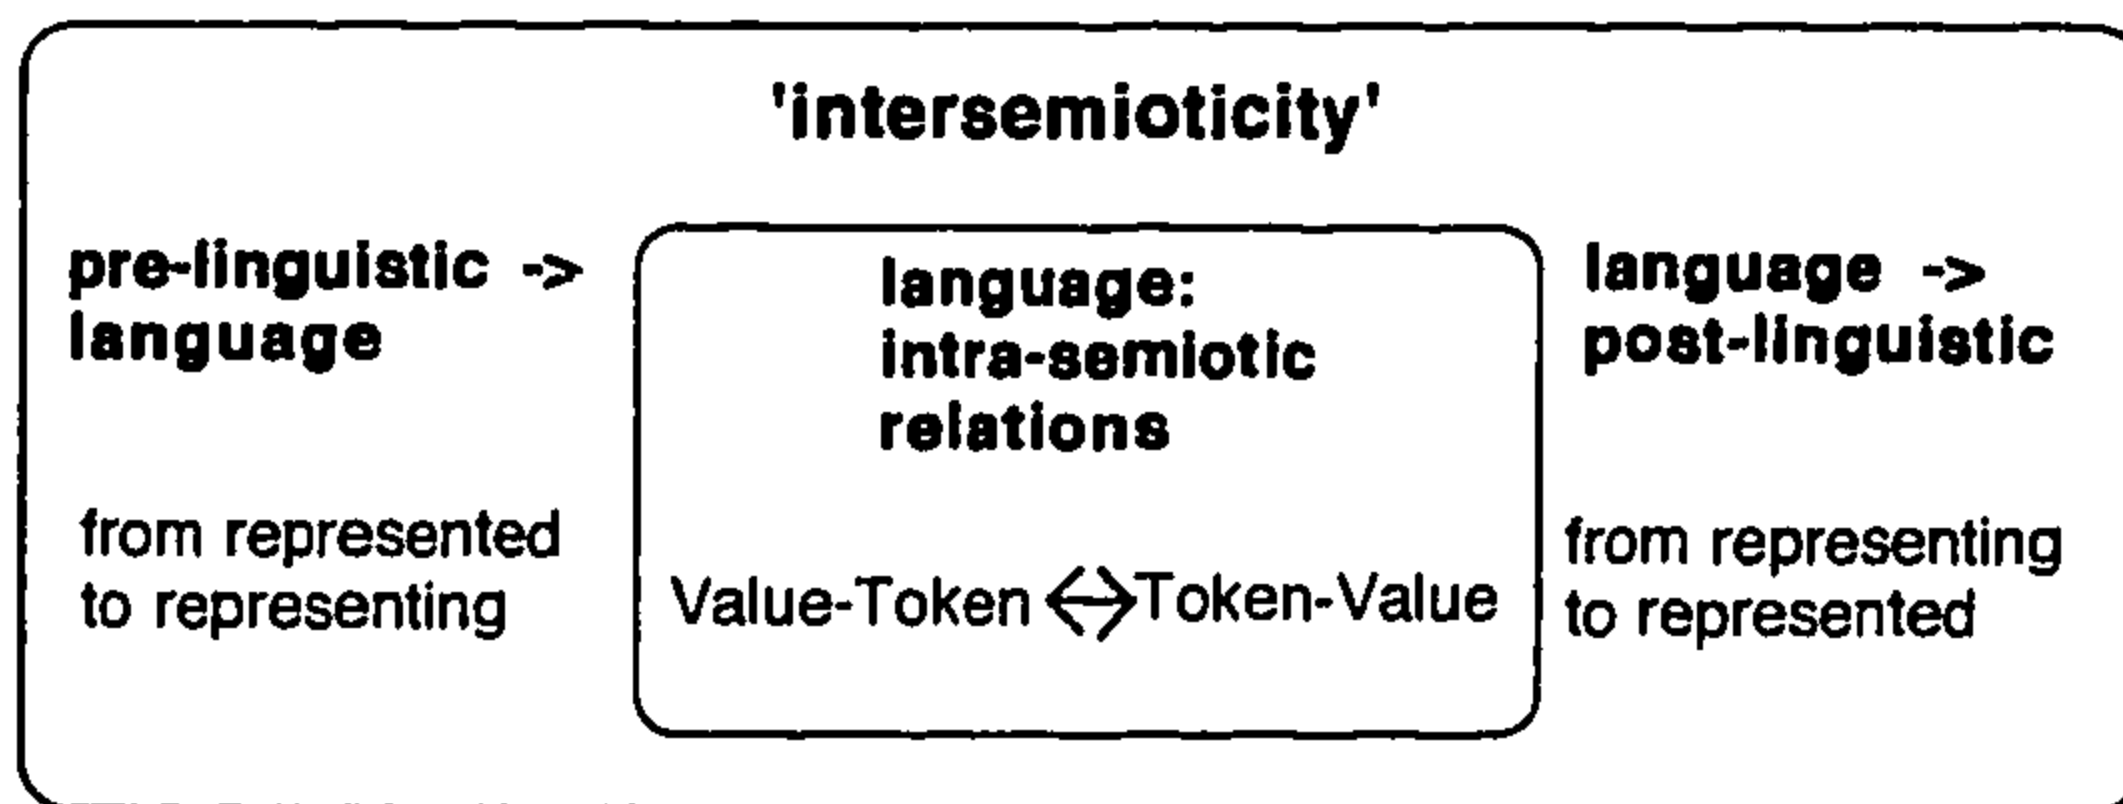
'intersemioticity'

pre-linguistic -> language

from represented to representing

language: intra-semiotic relations

Value-Token $\leftrightarrow$ Token-Value

language -> post-linguistic

from representing to represented